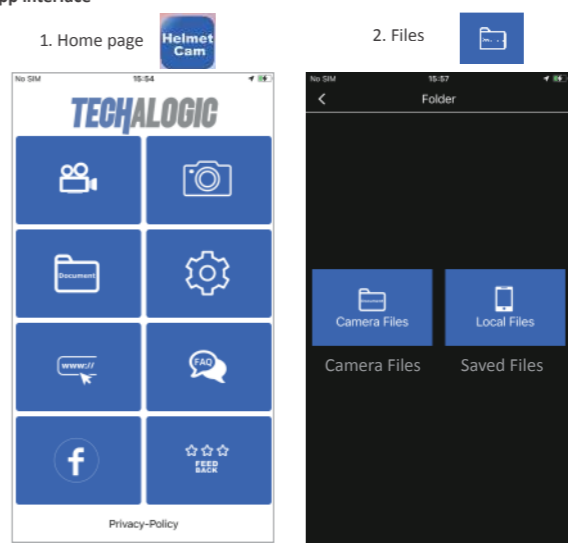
pp interface

1. Home page

Helmet Cam

2. Files

No SIM 15:54

TECHALOGIC

Document

www://

FAQ

f

FEED BACK

Privacy-Policy

No SIM 15:57

<

Folder

Camera Files

Local Files

Camera Files

Saved Files